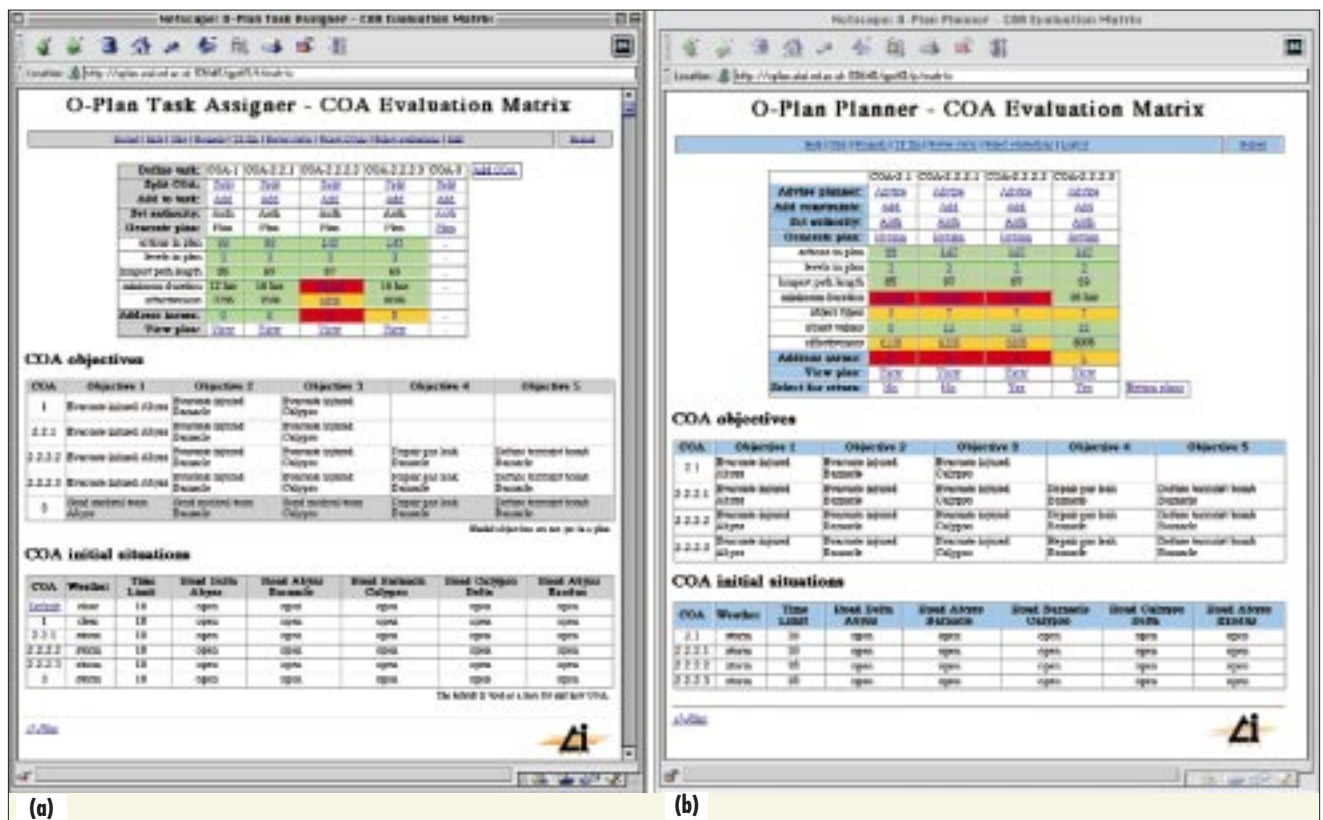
Netscape: O-Plan Task Assigner - COA Evaluation Matrix

O-Plan Task Assigner - COA Evaluation Matrix

COA objectives

| COA | Objective 1 | Objective 2 | Objective 3 | Objective 4 | Objective 5 |
|---|---|---|---|---|---|
| 1 | Evacuate injured Abyss | Evacuate injured Barnacle | Evacuate injured Calypso | | |
| 2.2.1 | Evacuate injured Abyss | Evacuate injured Barnacle | Evacuate injured Calypso | | |
| 2.2.2.2 | Evacuate injured Abyss | Evacuate injured Barnacle | Evacuate injured Calypso | Repair gas leak Barnacle | Defuse terrorist bomb Barnacle |
| 2.2.2.3 | Evacuate injured Abyss | Evacuate injured Barnacle | Evacuate injured Calypso | Repair gas leak Barnacle | Defuse terrorist bomb Barnacle |
| 3 | Send medical team Abyss | Send medical team Barnacle | Send medical team Calypso | Repair gas leak Barnacle | Defuse terrorist bomb Barnacle |

COA initial situations

| COA | Weather | Time Limit | Road Delta Abyss | Road Abyss Barnacle | Road Barnacle Calypso | Road Calypso Delta | Road Abyss Exodus |
|---|---|---|---|---|---|---|---|
| Default | clear | 18 | open | open | open | open | open |
| 1 | clear | 18 | open | open | open | open | open |
| 2.2.1 | storm | 18 | open | open | open | open | open |
| 2.2.2.2 | storm | 18 | open | open | open | open | open |
| 2.2.2.3 | storm | 18 | open | open | open | open | open |
| 3 | storm | 18 | open | open | open | open | open |

Netscape: O-Plan Planner - COA Evaluation Matrix

O-Plan Planner - COA Evaluation Matrix

COA objectives

| COA | Objective 1 | Objective 2 | Objective 3 | Objective 4 | Objective 5 |
|---|---|---|---|---|---|
| 2.1 | Evacuate injured Abyss | Evacuate injured Barnacle | Evacuate injured Calypso | | |
| 2.2.2.1 | Evacuate injured Abyss | Evacuate injured Barnacle | Evacuate injured Calypso | Repair gas leak Barnacle | Defuse terrorist bomb Barnacle |
| 2.2.2.2 | Evacuate injured Abyss | Evacuate injured Barnacle | Evacuate injured Calypso | Repair gas leak Barnacle | Defuse terrorist bomb Barnacle |
| 2.2.2.3 | Evacuate injured Abyss | Evacuate injured Barnacle | Evacuate injured Calypso | Repair gas leak Barnacle | Defuse terrorist bomb Barnacle |

COA initial situations

| COA | Weather | Time Limit | Road Delta Abyss | Road Abyss Barnacle | Road Barnacle Calypso | Road Calypso Delta | Road Abyss Exodus |
|---|---|---|---|---|---|---|---|
| 2.1 | storm | 18 | open | open | open | open | open |
| 2.2.2.1 | storm | 18 | open | open | open | open | open |
| 2.2.2.2 | storm | 18 | open | open | open | open | open |
| 2.2.2.3 | storm | 18 | open | open | open | open | open |

(a)
(b)